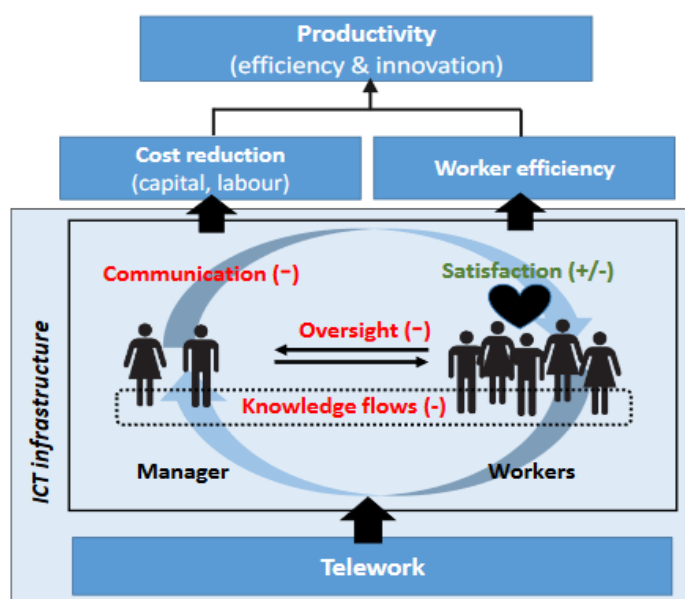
Productivity
(efficiency & innovation)

Cost reduction
(capital, labour)

Worker efficiency

ICT infrastructure

Communication (−)

Satisfaction (+/-)

Oversight (−)

Knowledge flows (-)

Manager

Workers

Telework